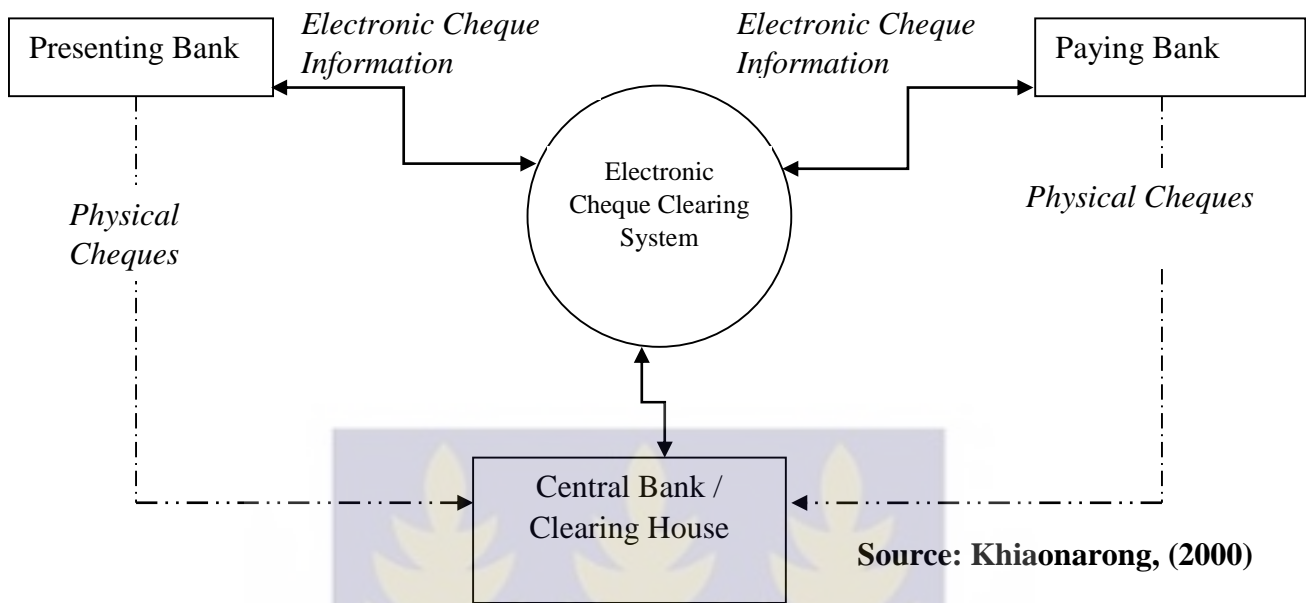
Presenting Bank

Electronic Cheque Information

Electronic Cheque Information

Paying Bank

Electronic Cheque Clearing System

Physical Cheques

Physical Cheques

Central Bank / Clearing House

**Source: Khiaonarong, (2000)**